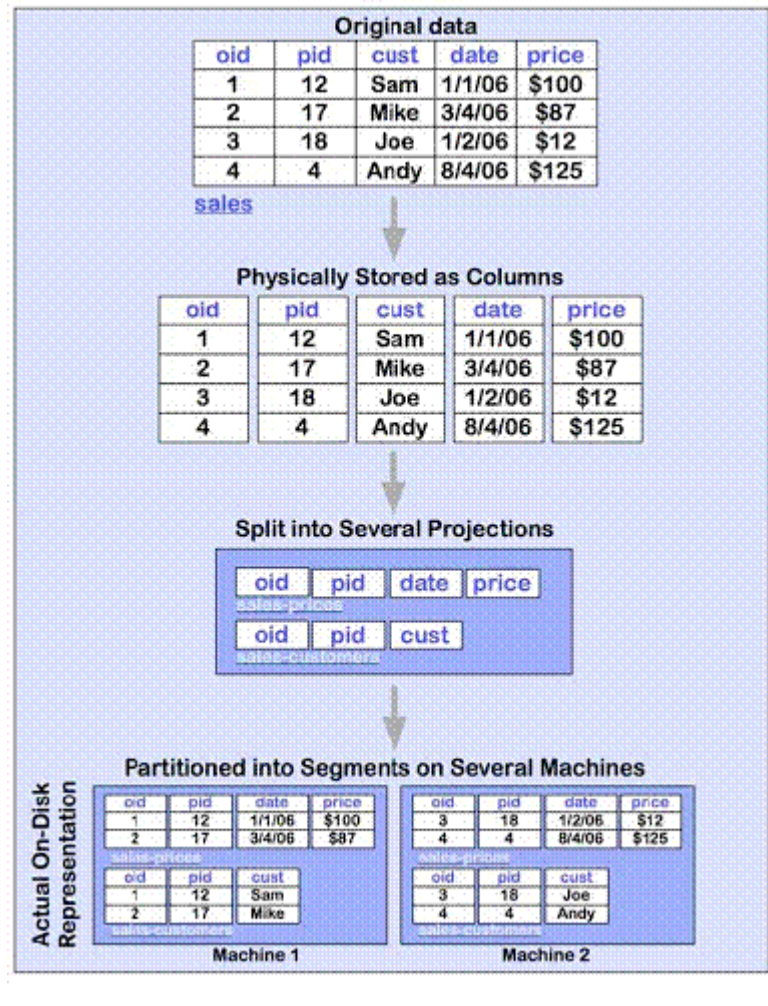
Original data

| oid | pid | cust | date | price |
|---|---|---|---|---|
| 1 | 12 | Sam | 1/1/06 | \$100 |
| 2 | 17 | Mike | 3/4/06 | \$87 |
| 3 | 18 | Joe | 1/2/06 | \$12 |
| 4 | 4 | Andy | 8/4/06 | \$125 |

sales

Physically Stored as Columns

| oid |
|---|
| 1 |
| 2 |
| 3 |
| 4 |

| pid |
|---|
| 12 |
| 17 |
| 18 |
| 4 |

| cust |
|---|
| Sam |
| Mike |
| Joe |
| Andy |

| date |
|---|
| 1/1/06 |
| 3/4/06 |
| 1/2/06 |
| 8/4/06 |

| price |
|---|
| \$100 |
| \$87 |
| \$12 |
| \$125 |

Split into Several Projections

oid pid date price
sales-prices

oid pid cust
sales-customers

Partitioned into Segments on Several Machines

Actual On-Disk Representation

| oid | pid | date | price |
|---|---|---|---|
| 1 | 12 | 1/1/06 | \$100 |
| 2 | 17 | 3/4/06 | \$87 |

sales-prices

| oid | pid | cust |
|---|---|---|
| 1 | 12 | Sam |
| 2 | 17 | Mike |

sales-customers

Machine 1

| oid | pid | date | price |
|---|---|---|---|
| 3 | 18 | 1/2/06 | \$12 |
| 4 | 4 | 8/4/06 | \$125 |

sales-prices

| oid | pid | cust |
|---|---|---|
| 3 | 18 | Joe |
| 4 | 4 | Andy |

sales-customers

Machine 2